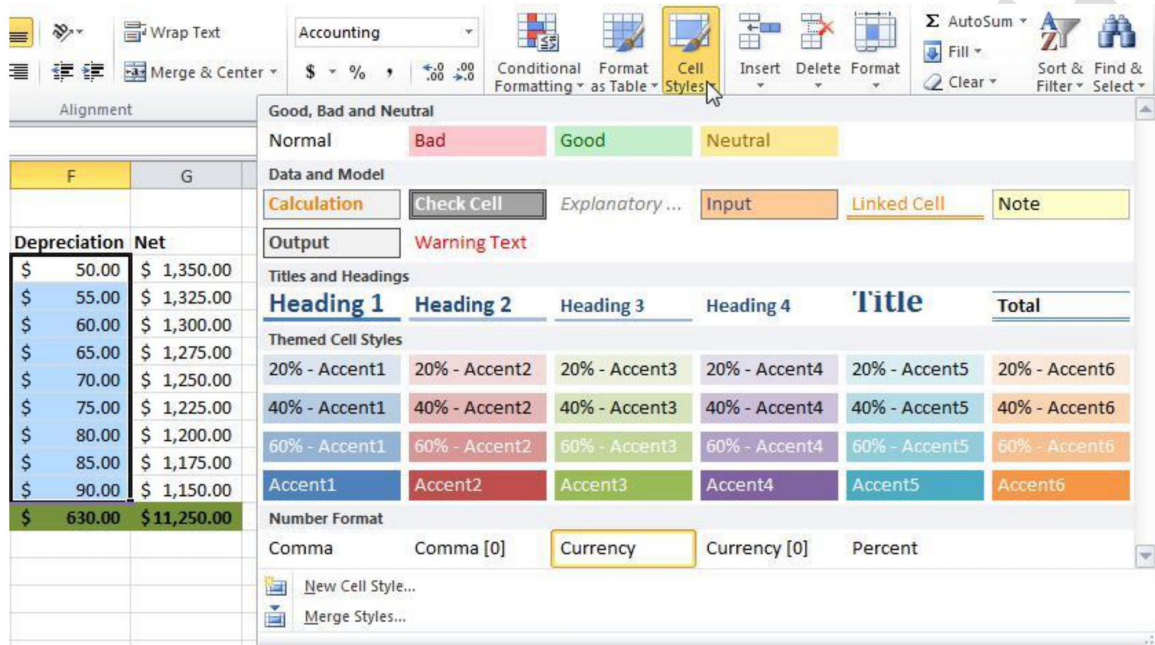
Wrap Text
Merge & Center
Alignment
Accounting
$ % ,
.0 .00
.00 .0
Conditional Formatting
Format as Table
Cell Styles
Insert
Delete
Format
Σ AutoSum
Fill
Clear
Sort & Filter
Find & Select

| F | G |
|---|---|
| Depreciation | Net |
| $ 50.00 | $ 1,350.00 |
| $ 55.00 | $ 1,325.00 |
| $ 60.00 | $ 1,300.00 |
| $ 65.00 | $ 1,275.00 |
| $ 70.00 | $ 1,250.00 |
| $ 75.00 | $ 1,225.00 |
| $ 80.00 | $ 1,200.00 |
| $ 85.00 | $ 1,175.00 |
| $ 90.00 | $ 1,150.00 |
| $ 630.00 | $ 11,250.00 |

Good, Bad and Neutral
Normal Bad Good Neutral
Data and Model
Calculation Check Cell Explanatory ... Input Linked Cell Note
Output Warning Text
Titles and Headings
Heading 1 Heading 2 Heading 3 Heading 4 Title Total
Themed Cell Styles
20% - Accent1 20% - Accent2 20% - Accent3 20% - Accent4 20% - Accent5 20% - Accent6
40% - Accent1 40% - Accent2 40% - Accent3 40% - Accent4 40% - Accent5 40% - Accent6
60% - Accent1 60% - Accent2 60% - Accent3 60% - Accent4 60% - Accent5 60% - Accent6
Accent1 Accent2 Accent3 Accent4 Accent5 Accent6
Number Format
Comma Comma [0] Currency Currency [0] Percent
New Cell Style...
Merge Styles...